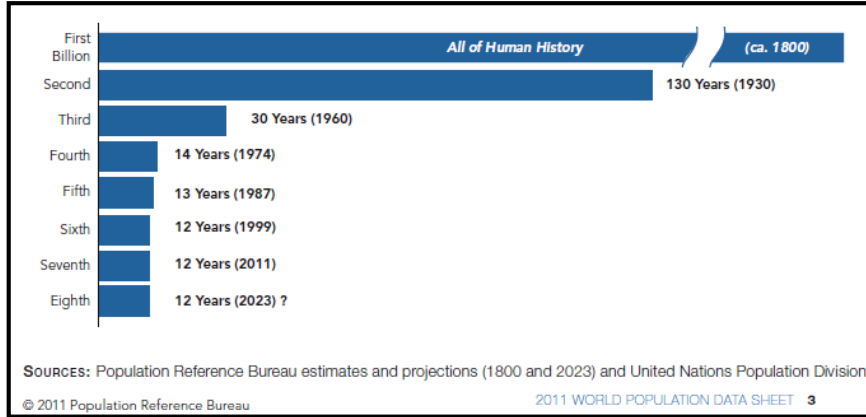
First Billion
All of Human History
(ca. 1800)
Second
130 Years (1930)
Third
30 Years (1960)
Fourth
14 Years (1974)
Fifth
13 Years (1987)
Sixth
12 Years (1999)
Seventh
12 Years (2011)
Eighth
12 Years (2023) ?

SOURCES: Population Reference Bureau estimates and projections (1800 and 2023) and United Nations Population Division

© 2011 Population Reference Bureau

2011 WORLD POPULATION DATA SHEET 3